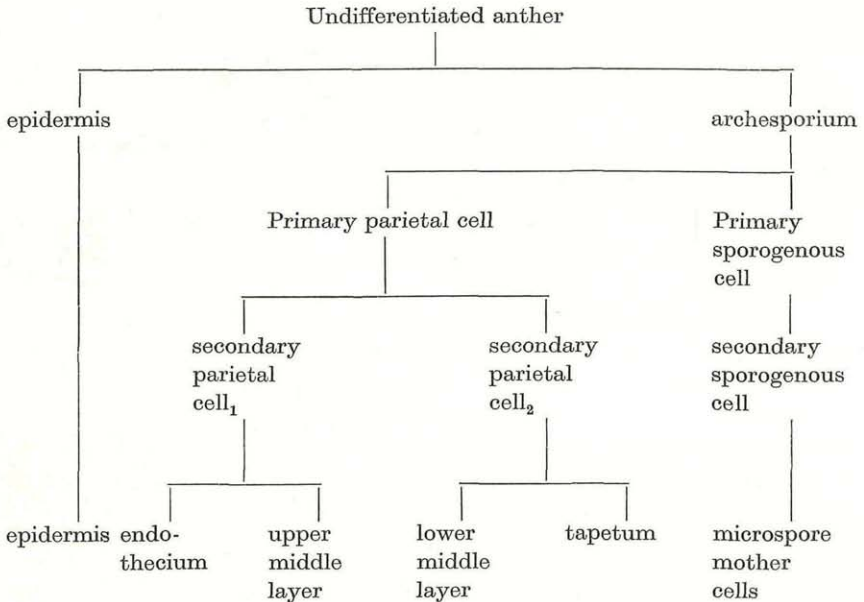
Undifferentiated anther

epidermis

archesporium

Primary parietal cell

Primary sporogenous cell

secondary parietal cell$_1$

secondary parietal cell$_2$

secondary sporogenous cell

epidermis

endothecium

upper middle layer

lower middle layer

tapetum

microspore mother cells